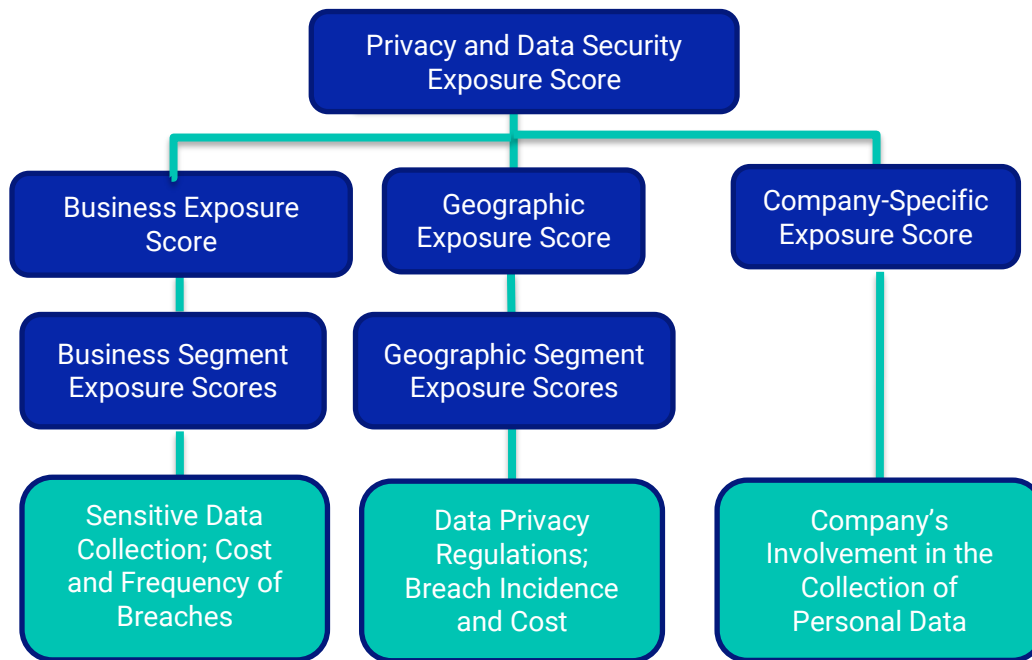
Privacy and Data Security Exposure Score

Business Exposure Score

Geographic Exposure Score

Company-Specific Exposure Score

Business Segment Exposure Scores

Geographic Segment Exposure Scores

Sensitive Data Collection; Cost and Frequency of Breaches

Data Privacy Regulations; Breach Incidence and Cost

Company's Involvement in the Collection of Personal Data